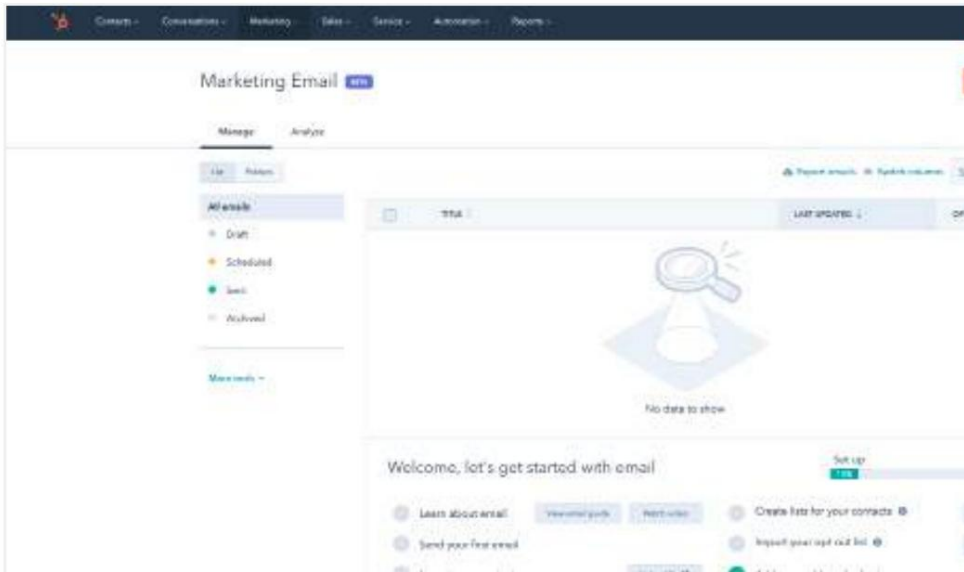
Contacts Conversations Marketing Sales Service Automation Reports

Marketing Email NEW

Manage Analyze

List Folders

All emails

Draft

Scheduled

Sent

Archived

More tools

Export emails Switch columns

TITLE

LAST UPDATED

No data to show

Welcome, let's get started with email

Set up

Learn about email

View email guide

Watch video

Send your first email

Create lists for your contacts

Import your opt out list